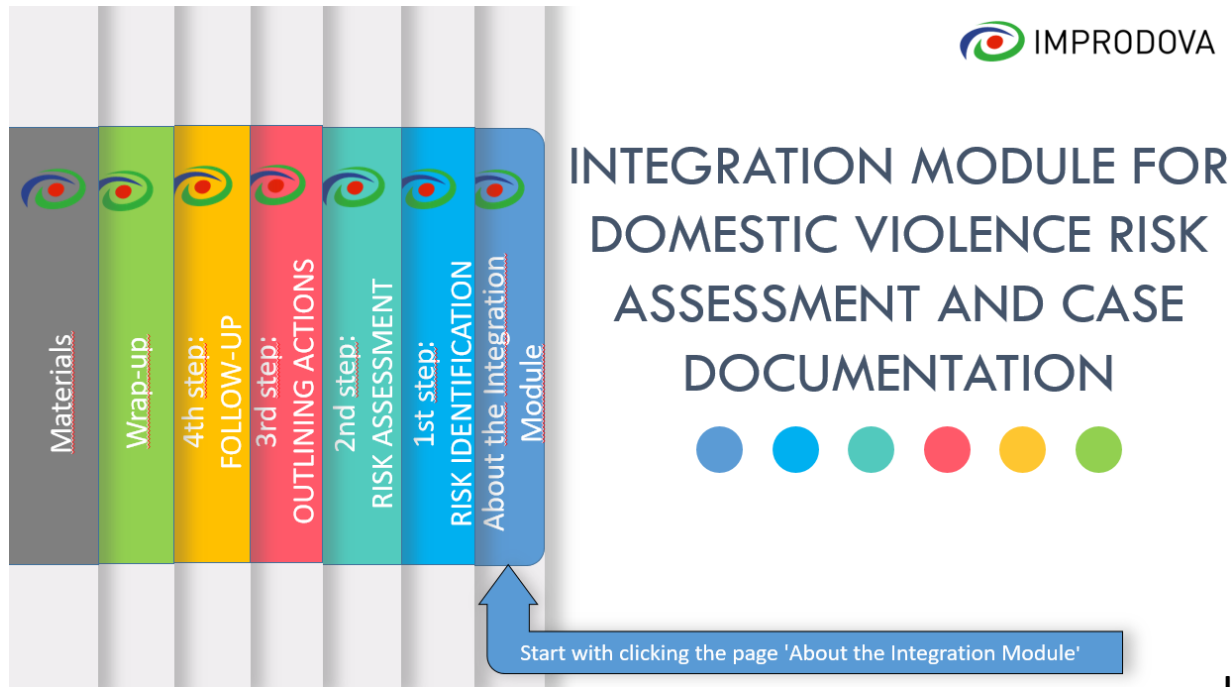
IMPRODOVA

Materials

Wrap-up

4th step: FOLLOW-UP

3rd step: OUTLINING ACTIONS

2nd step: RISK ASSESSMENT

1st step: RISK IDENTIFICATION

About the Integration Module

INTEGRATION MODULE FOR DOMESTIC VIOLENCE RISK ASSESSMENT AND CASE DOCUMENTATION

Start with clicking the page 'About the Integration Module'